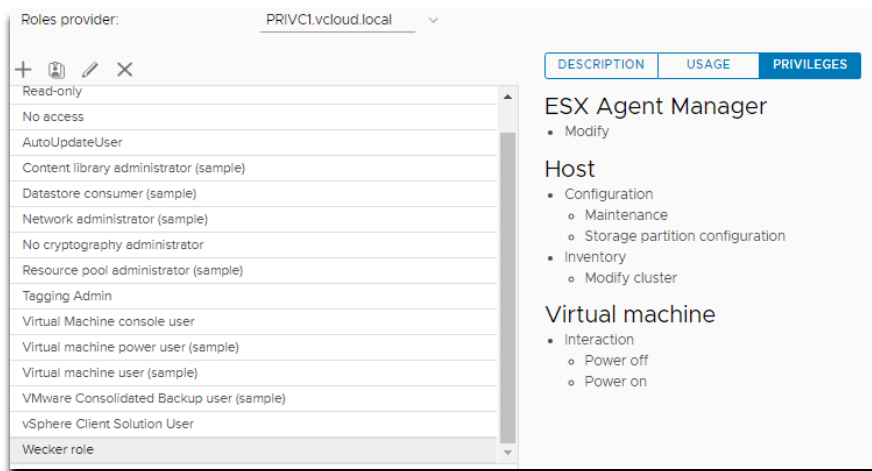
Roles provider: PRIVC1.vcloud.local

Read-only
No access
AutoUpdateUser
Content library administrator (sample)
Datastore consumer (sample)
Network administrator (sample)
No cryptography administrator
Resource pool administrator (sample)
Tagging Admin
Virtual Machine console user
Virtual machine power user (sample)
Virtual machine user (sample)
VMware Consolidated Backup user (sample)
vSphere Client Solution User
Wecker role

DESCRIPTION | USAGE | PRIVILEGES

ESX Agent Manager
• Modify

Host
• Configuration
  ◦ Maintenance
  ◦ Storage partition configuration
• Inventory
  ◦ Modify cluster

Virtual machine
• Interaction
  ◦ Power off
  ◦ Power on